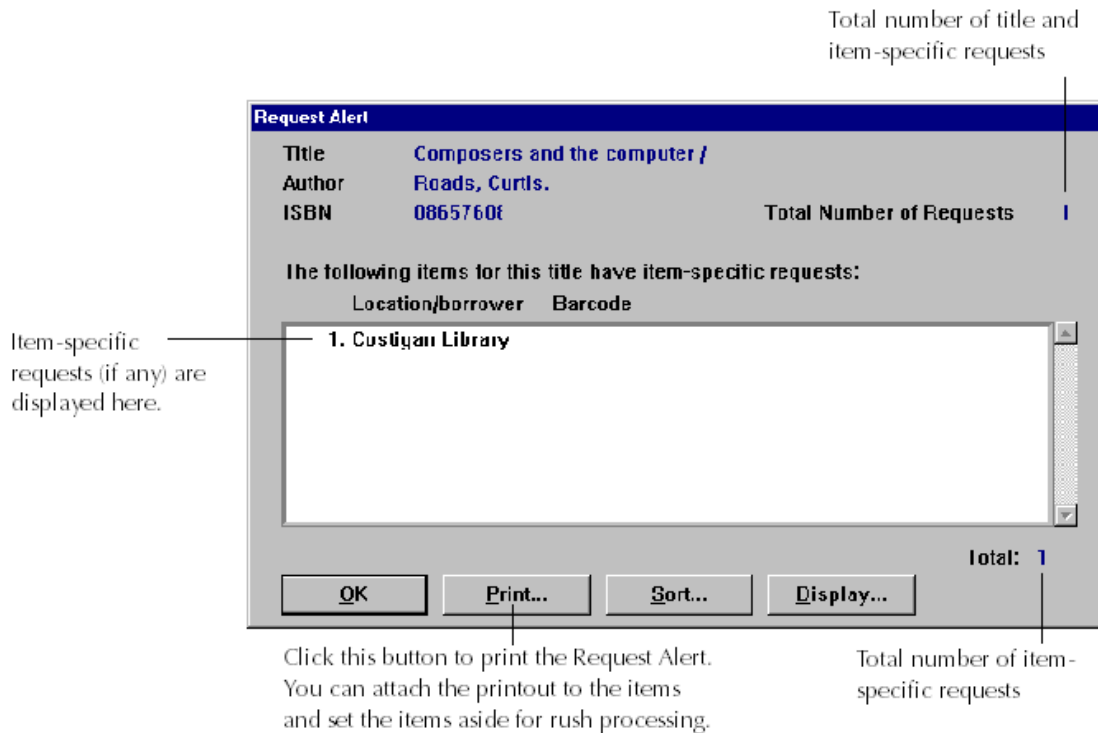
Total number of title and item-specific requests

Request Alert

Title Composers and the computer /
Author Roads, Curtis.
ISBN 0865760€ Total Number of Requests 1

The following items for this title have item-specific requests:
Location/borrower Barcode

1. Costigan Library

Item-specific requests (if any) are displayed here.

Total: 1

OK Print... Sort... Display...

Click this button to print the Request Alert. You can attach the printout to the items and set the items aside for rush processing.

Total number of item-specific requests